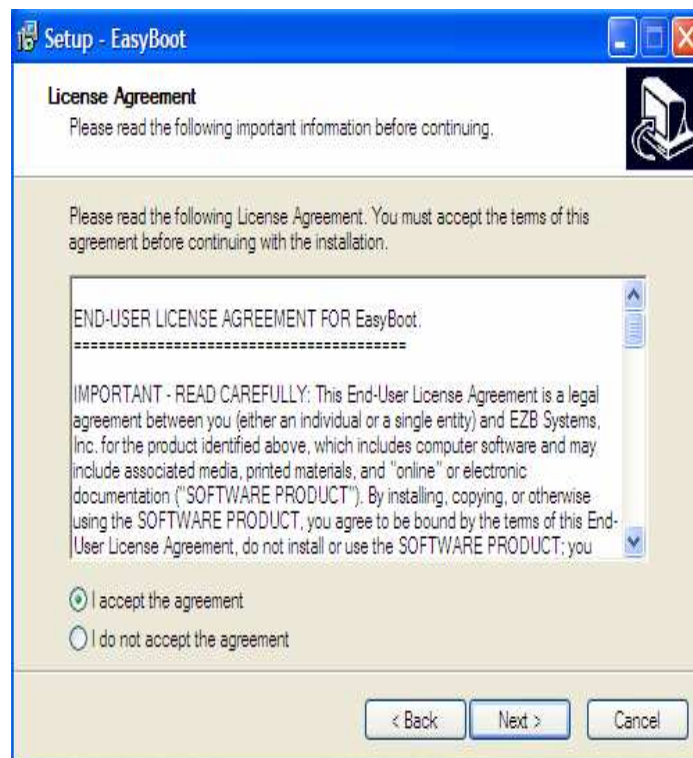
Setup - EasyBoot

License Agreement
Please read the following important information before continuing.

Please read the following License Agreement. You must accept the terms of this agreement before continuing with the installation.

END-USER LICENSE AGREEMENT FOR EasyBoot.
========================================

IMPORTANT - READ CAREFULLY: This End-User License Agreement is a legal agreement between you (either an individual or a single entity) and EZB Systems, Inc. for the product identified above, which includes computer software and may include associated media, printed materials, and "online" or electronic documentation ("SOFTWARE PRODUCT"). By installing, copying, or otherwise using the SOFTWARE PRODUCT, you agree to be bound by the terms of this End-User License Agreement, do not install or use the SOFTWARE PRODUCT; you

I accept the agreement
I do not accept the agreement

< Back
Next >
Cancel